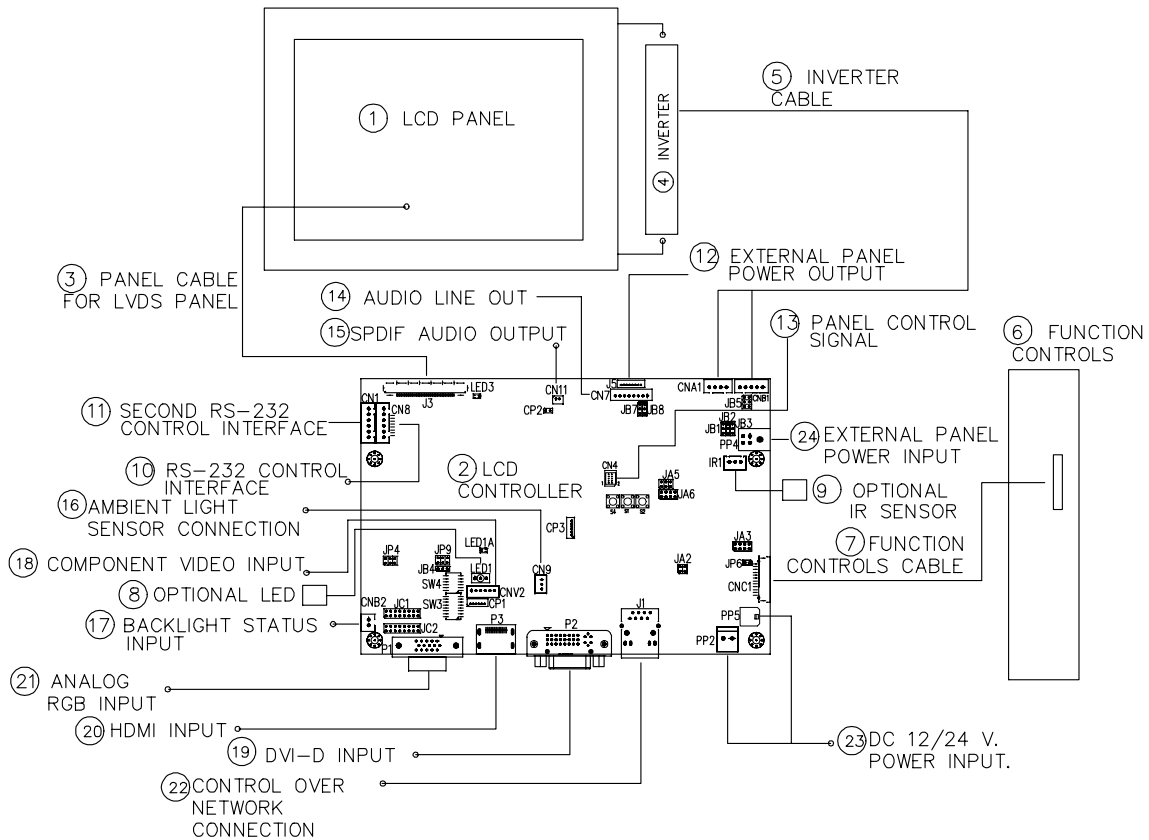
1 LCD PANEL

4 INVERTER

5 INVERTER CABLE

3 PANEL CABLE FOR LVDS PANEL

14 AUDIO LINE OUT

15 SPDIF AUDIO OUTPUT

12 EXTERNAL PANEL POWER OUTPUT

13 PANEL CONTROL SIGNAL

6 FUNCTION CONTROLS

11 SECOND RS-232 CONTROL INTERFACE

10 RS-232 CONTROL INTERFACE

2 LCD CONTROLLER

16 AMBIENT LIGHT SENSOR CONNECTION

24 EXTERNAL PANEL POWER INPUT

9 OPTIONAL IR SENSOR

18 COMPONENT VIDEO INPUT

8 OPTIONAL LED

17 BACKLIGHT STATUS INPUT

7 FUNCTION CONTROLS CABLE

21 ANALOG RGB INPUT

20 HDMI INPUT

19 DVI-D INPUT

22 CONTROL OVER NETWORK CONNECTION

23 DC 12/24 V. POWER INPUT.

CN1 CN8 J3 LED3 CN11 CP2 CN7 J5 JB7 JB8 CNA1 CNB1 JB5 JB2 JB1 JB3 PP4 IR1 CN4 JA5 JA6 CP3 JA3 JP6 CNC1 JA2 JP4 JP9 LED1A JB4 LED1 SW4 SW3 CNV2 CP1 CN9 CNB2 JC1 JC2 P1 P3 P2 J1 PP5 PP2